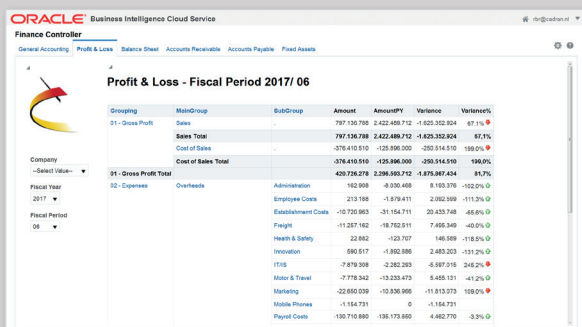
ORACLE Business Intelligence Cloud Service

rbr@cadran.nl

Finance Controller

General Accounting | Profit & Loss | Balance Sheet | Accounts Receivable | Accounts Payable | Fixed Assets

Profit & Loss - Fiscal Period 2017/ 06

Company
--Select Value--

Fiscal Year
2017

Fiscal Period
06

| Grouping | MainGroup | SubGroup | Amount | AmountPY | Variance | Variance% |
|---|---|---|---|---|---|---|
| 01 - Gross Profit | Sales | . | 797.136.788 | 2.422.489.712 | -1.625.352.924 | 67,1% |
| | Sales Total | | 797.136.788 | 2.422.489.712 | -1.625.352.924 | 67,1% |
| | Cost of Sales | . | -376.410.510 | -125.896.000 | -250.514.510 | 199,0% |
| | Cost of Sales Total | | -376.410.510 | -125.896.000 | -250.514.510 | 199,0% |
| 01 - Gross Profit Total | | | 420.726.278 | 2.296.593.712 | -1.875.867.434 | 81,7% |
| 02 - Expenses | Overheads | Administration | 162.908 | -8.030.468 | 8.193.376 | -102,0% |
| | | Employee Costs | 213.188 | -1.879.411 | 2.092.599 | -111,3% |
| | | Establishment Costs | -10.720.963 | -31.154.711 | 20.433.748 | -65,6% |
| | | Freight | -11.257.162 | -18.752.511 | 7.495.349 | -40,0% |
| | | Health & Safety | 22.882 | -123.707 | 146.589 | -118,5% |
| | | Innovation | 590.517 | -1.892.886 | 2.483.203 | -131,2% |
| | | IT/IS | -7.879.308 | -2.282.293 | -5.597.015 | 245,2% |
| | | Motor & Travel | -7.778.342 | -13.233.473 | 5.455.131 | -41,2% |
| | | Marketing | -22.650.039 | -10.836.966 | -11.813.073 | 109,0% |
| | | Mobile Phones | -1.154.731 | 0 | -1.154.731 | |
| | | Payroll Costs | -130.710.880 | -135.173.650 | 4.462.770 | -3,3% |